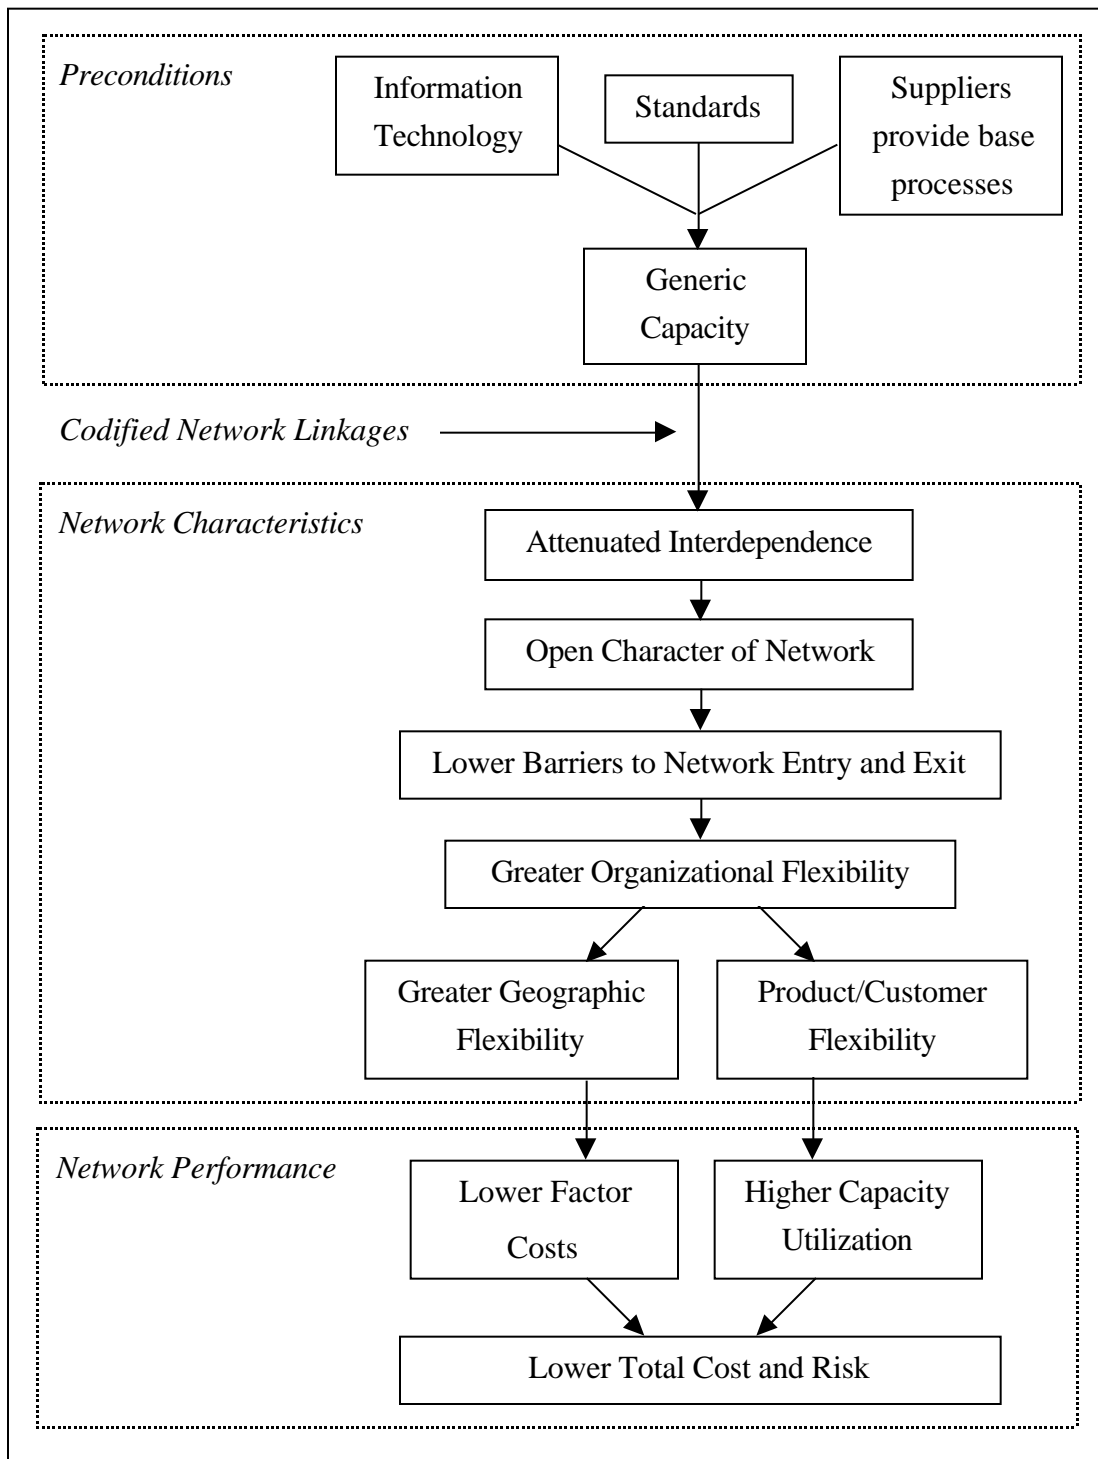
*Preconditions*

Information Technology

Standards

Suppliers provide base processes

Generic Capacity

*Codified Network Linkages*

*Network Characteristics*

Attenuated Interdependence

Open Character of Network

Lower Barriers to Network Entry and Exit

Greater Organizational Flexibility

Greater Geographic Flexibility

Product/Customer Flexibility

*Network Performance*

Lower Factor Costs

Higher Capacity Utilization

Lower Total Cost and Risk